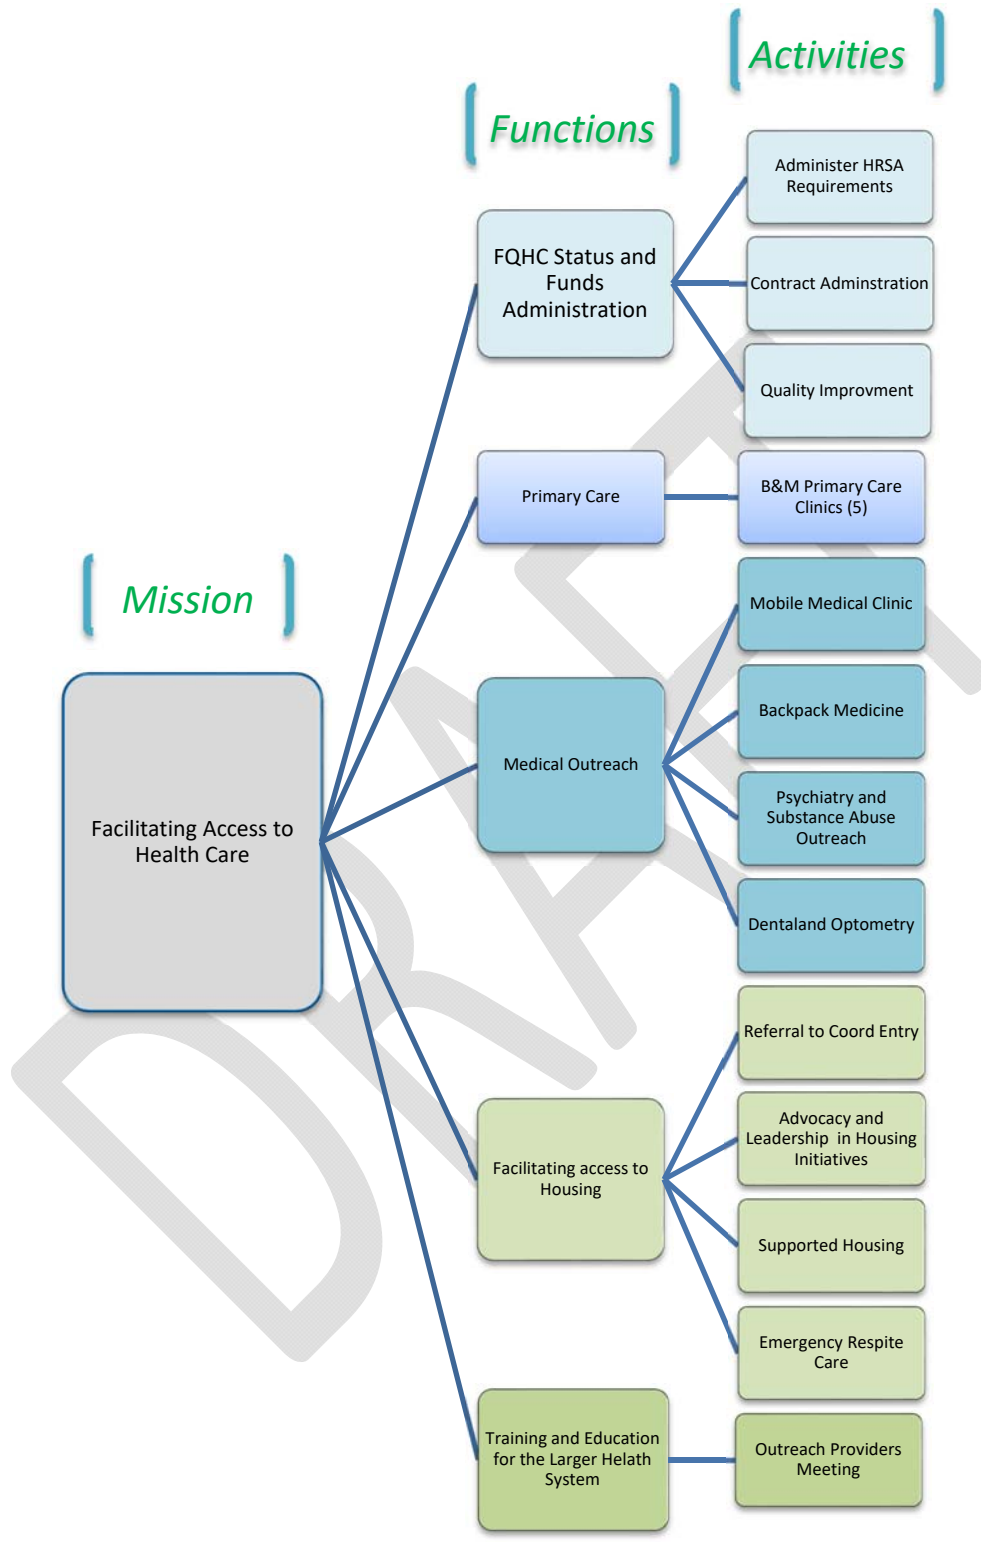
Activities

Functions

Mission

Facilitating Access to Health Care

FQHC Status and Funds Administration

Administer HRSA Requirements

Contract Adminstration

Quality Improvment

Primary Care

B&M Primary Care Clinics (5)

Medical Outreach

Mobile Medical Clinic

Backpack Medicine

Psychiatry and Substance Abuse Outreach

Dentaland Optometry

Facilitating access to Housing

Referral to Coord Entry

Advocacy and Leadership in Housing Initiatives

Supported Housing

Emergency Respite Care

Training and Education for the Larger Helath System

Outreach Providers Meeting

DRAFT